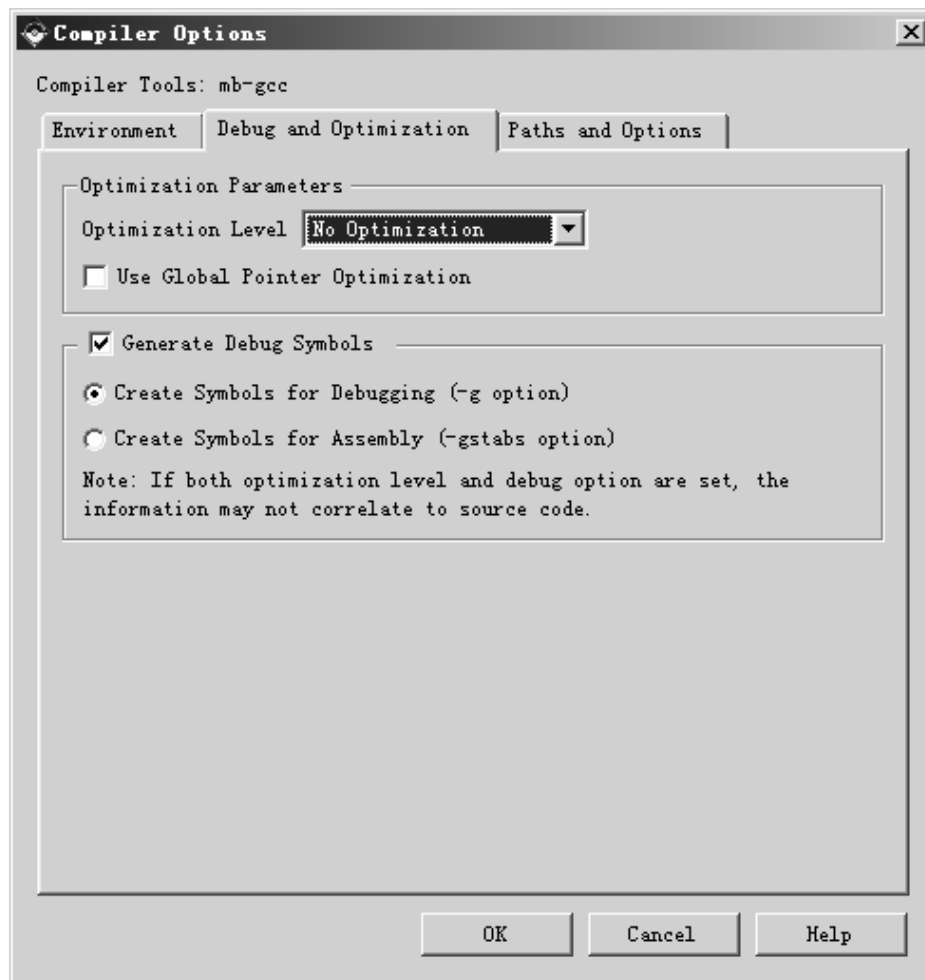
Compiler Options

Compiler Tools: mb-gcc

Environment | Debug and Optimization | Paths and Options

Optimization Parameters

Optimization Level No Optimization

Use Global Pointer Optimization

Generate Debug Symbols

Create Symbols for Debugging (-g option)

Create Symbols for Assembly (-gstabs option)

Note: If both optimization level and debug option are set, the information may not correlate to source code.

OK Cancel Help